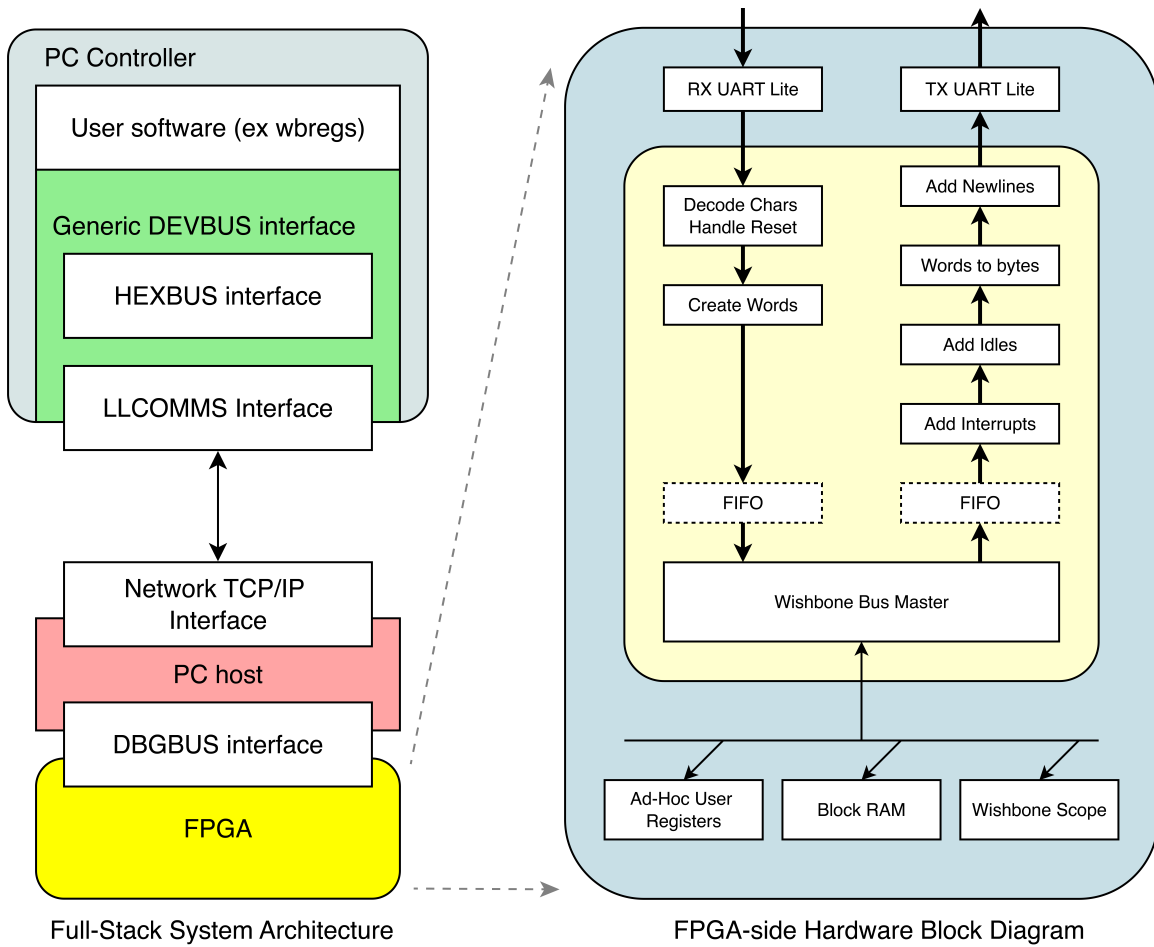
PC Controller

User software (ex wbregs)

Generic DEVBUS interface

HEXBUS interface

LLCOMMS Interface

Network TCP/IP Interface

PC host

DBGBUS interface

FPGA

Full-Stack System Architecture

RX UART Lite

TX UART Lite

Decode Chars Handle Reset

Add Newlines

Words to bytes

Create Words

Add Idles

Add Interrupts

FIFO

FIFO

Wishbone Bus Master

Ad-Hoc User Registers

Block RAM

Wishbone Scope

FPGA-side Hardware Block Diagram